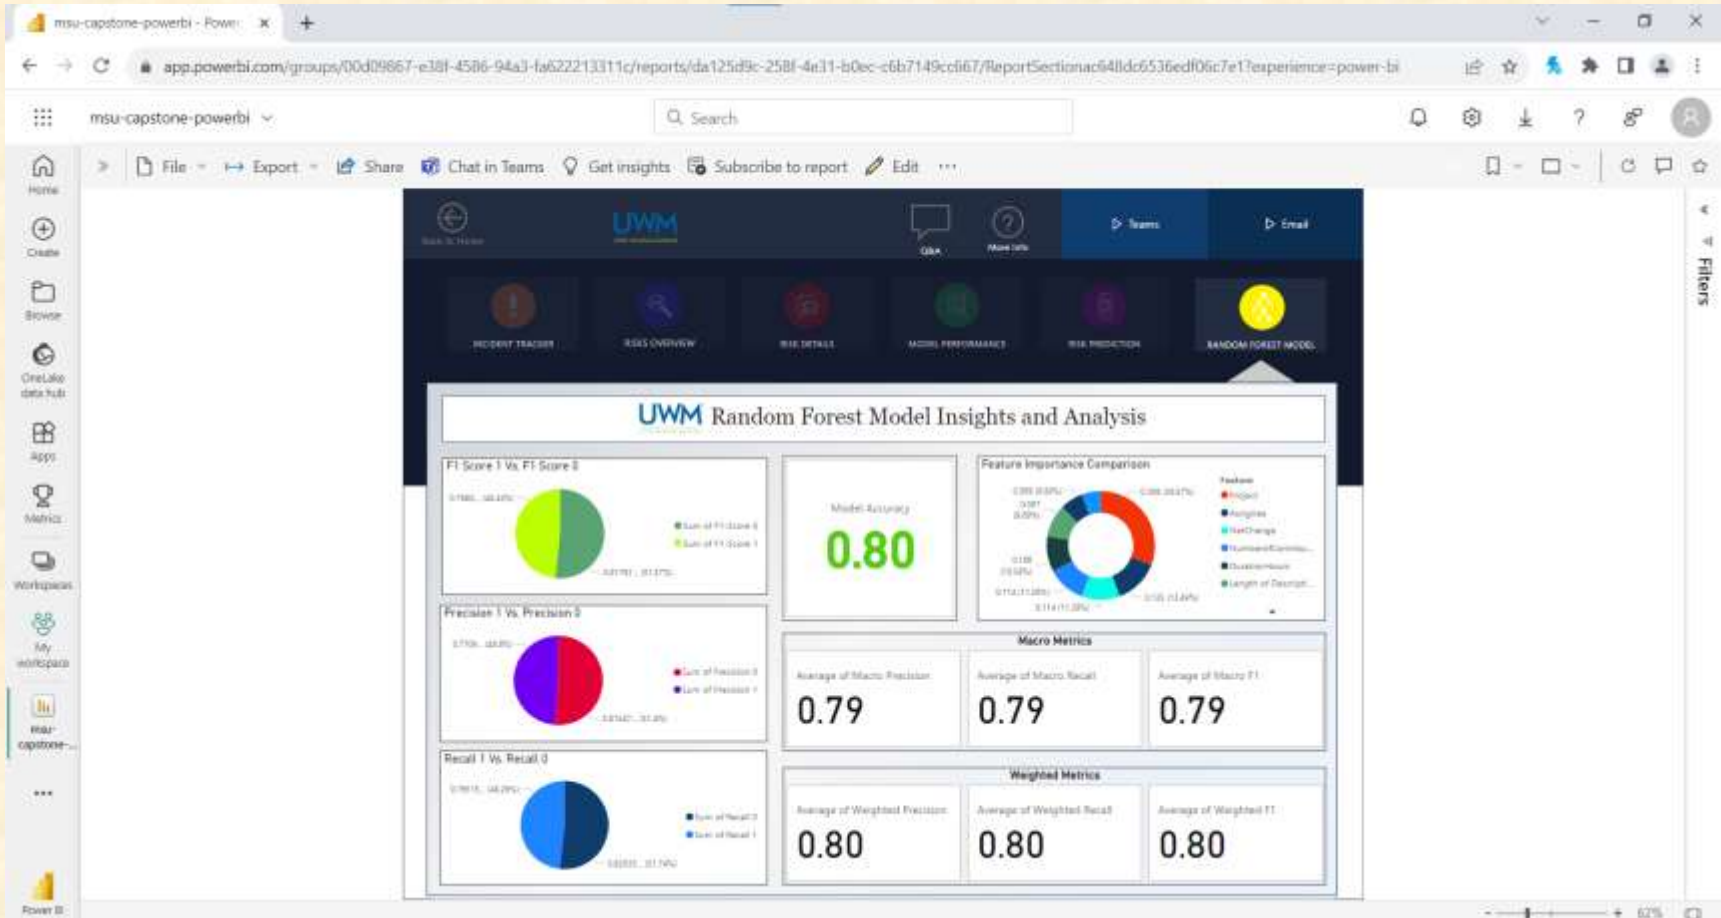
msu-capstone-powerbi - Power

app.powerbi.com/groups/00d09867-e38f-4586-94a3-fa622213311c/reports/da125d9c-258f-4e31-b0ec-c6b7149cc667/ReportSectionac648dc6536edf06c7e1?experience=power-bi

msu-capstone-powerbi

Search

Home
Create
Browse
OneLake data hub
Apps
Metrics
Workspaces
My workspace
msu-capstone-...
...
Power BI

File
Export
Share
Chat in Teams
Get insights
Subscribe to report
Edit
...

Filters

Back to Home
UWM
Q&A
More Info
Teams
Email

INCIDENT TRACKER
RISKS OVERVIEW
RISK DETAILS
MODEL PERFORMANCE
RISK PREDICTION
RANDOM FOREST MODEL

UWM Random Forest Model Insights and Analysis

F1 Score 1 Vs. F1 Score 0
Sum of F1 Score 0
Sum of F1 Score 1

Model Accuracy
0.80

Feature Importance Comparison
Feature
Project
Assignee
NetChange
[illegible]
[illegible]
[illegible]

Precision 1 Vs. Precision 0
Sum of Precision 0
Sum of Precision 1

Macro Metrics
Average of Macro Precision
0.79
Average of Macro Recall
0.79
Average of Macro F1
0.79

Recall 1 Vs. Recall 0
Sum of Recall 0
Sum of Recall 1

Weighted Metrics
Average of Weighted Precision
0.80
Average of Weighted Recall
0.80
Average of Weighted F1
0.80